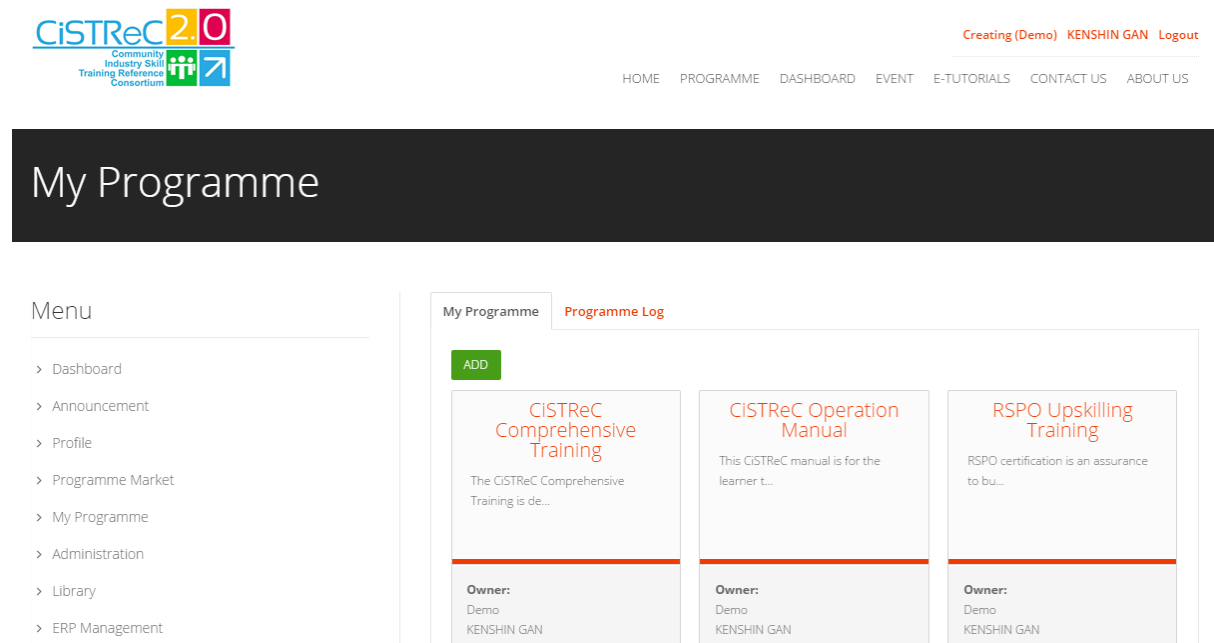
CiSTReC 2.0
Community Industry Skill Training Reference Consortium

Creating (Demo) KENSHIN GAN Logout

HOME PROGRAMME DASHBOARD EVENT E-TUTORIALS CONTACT US ABOUT US

My Programme

Menu

› Dashboard
› Announcement
› Profile
› Programme Market
› My Programme
› Administration
› Library
› ERP Management

My Programme | Programme Log

ADD

CiSTReC Comprehensive Training

The CiSTReC Comprehensive Training is de...

Owner:
Demo
KENSHIN GAN

CiSTReC Operation Manual

This CiSTReC manual is for the learner t...

Owner:
Demo
KENSHIN GAN

RSPO Upskilling Training

RSPO certification is an assurance to bu...

Owner:
Demo
KENSHIN GAN